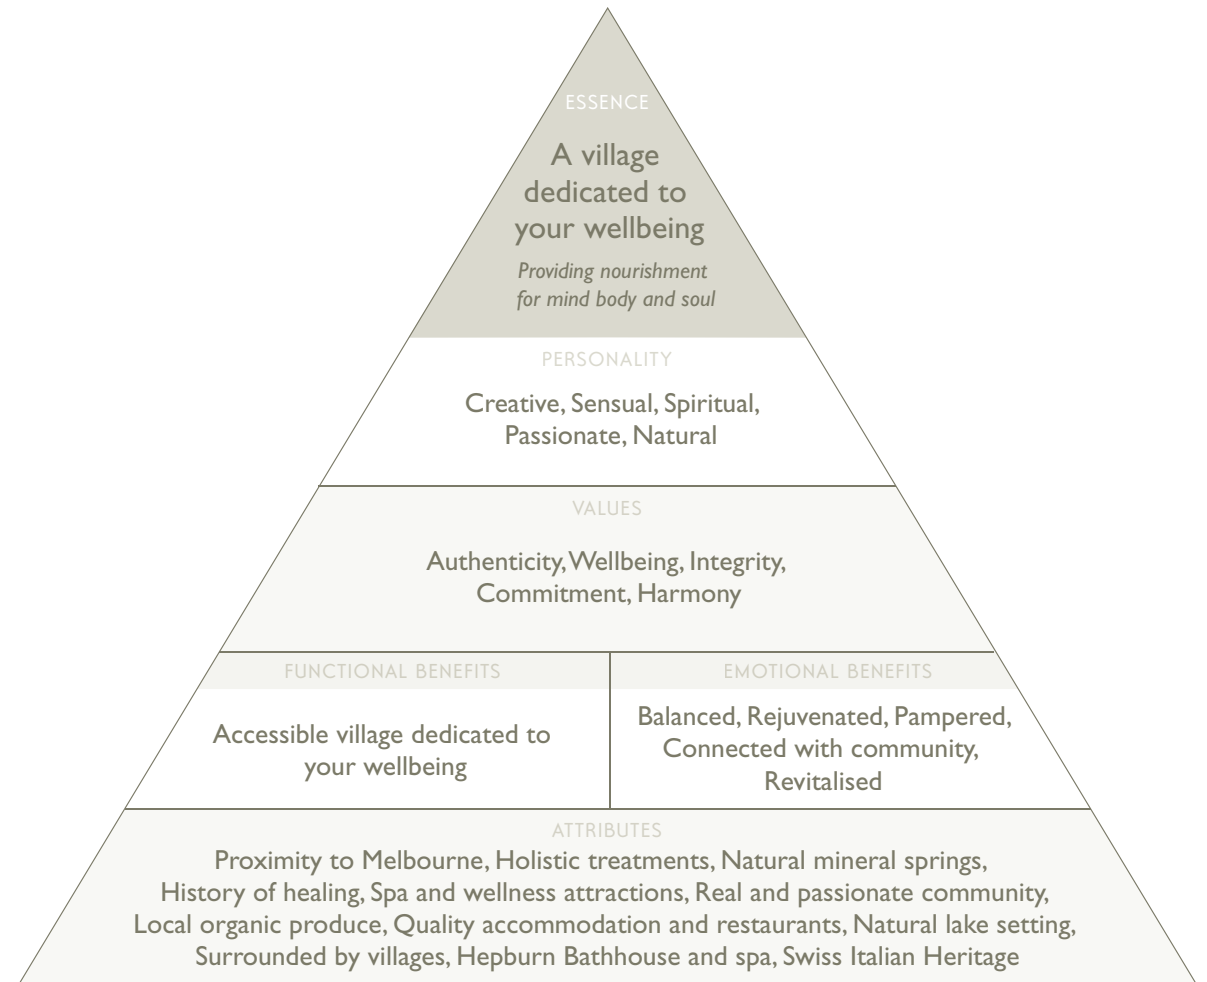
ESSENCE

A village dedicated to your wellbeing

Providing nourishment for mind body and soul

PERSONALITY

Creative, Sensual, Spiritual, Passionate, Natural

VALUES

Authenticity, Wellbeing, Integrity, Commitment, Harmony

FUNCTIONAL BENEFITS

Accessible village dedicated to your wellbeing

EMOTIONAL BENEFITS

Balanced, Rejuvenated, Pampered, Connected with community, Revitalised

ATTRIBUTES

Proximity to Melbourne, Holistic treatments, Natural mineral springs, History of healing, Spa and wellness attractions, Real and passionate community, Local organic produce, Quality accommodation and restaurants, Natural lake setting, Surrounded by villages, Hepburn Bathhouse and spa, Swiss Italian Heritage